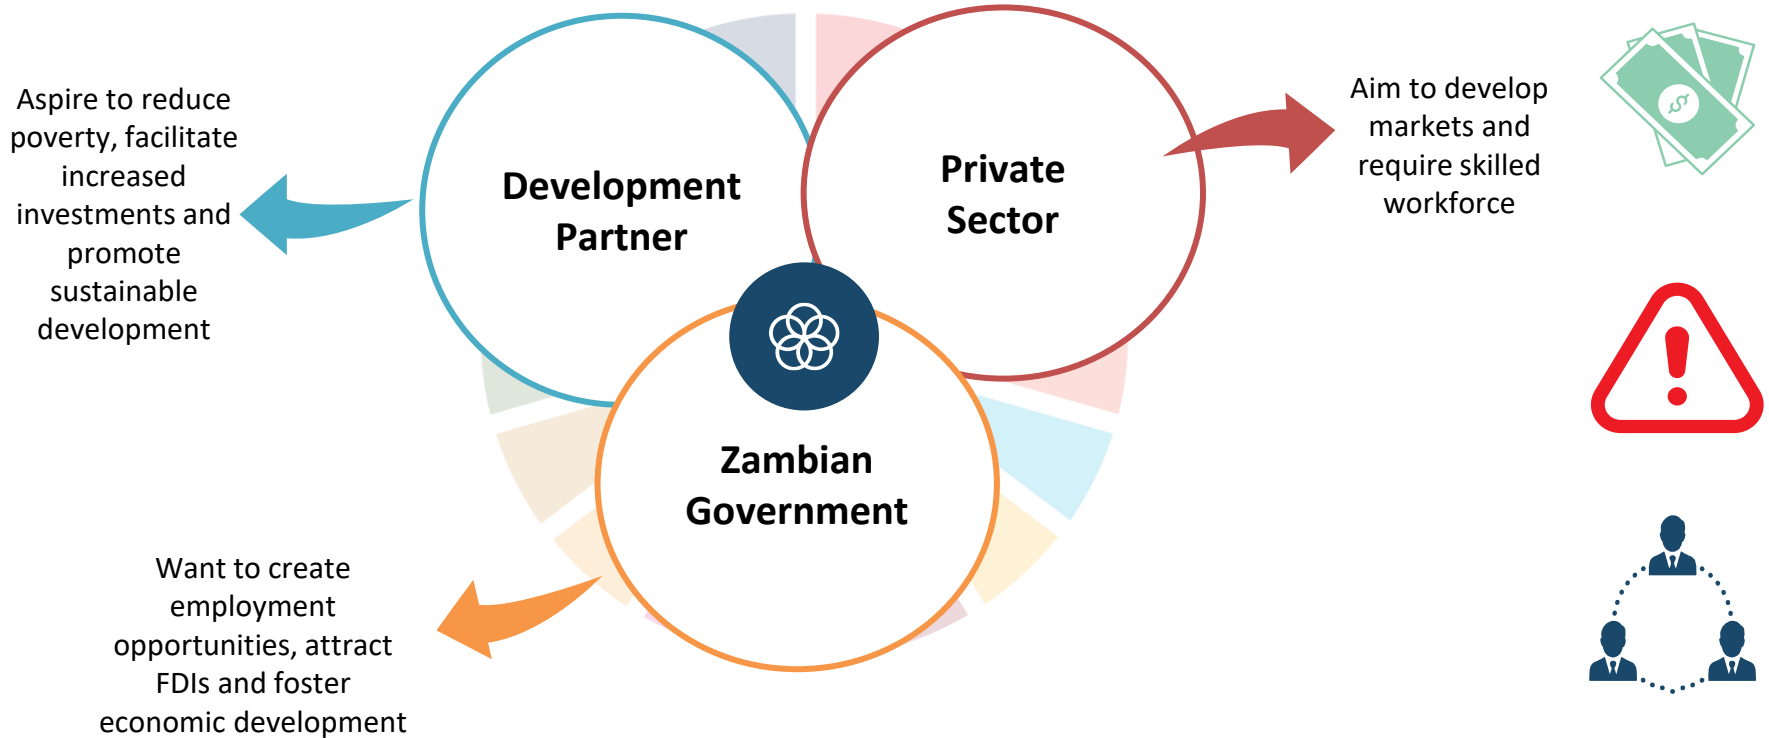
Aspire to reduce poverty, facilitate increased investments and promote sustainable development

Development Partner

Private Sector

Aim to develop markets and require skilled workforce

Zambian Government

Want to create employment opportunities, attract FDIs and foster economic development